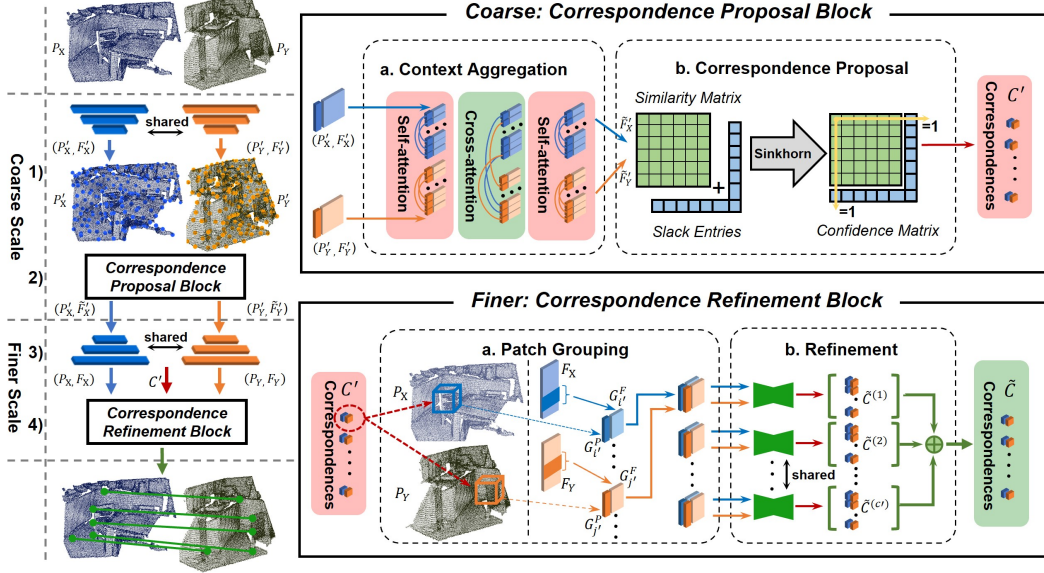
$P_X$ $P_Y$

Coarse Scale

1)

shared

$(P'_X, F'_X)$ $(P'_Y, F'_Y)$

$P'_X$ $P'_Y$

2)

Correspondence Proposal Block

$(P'_X, \tilde{F}'_X)$ $(P'_Y, \tilde{F}'_Y)$

Finer Scale

3)

shared

$(P_X, F_X)$ $C'$ $(P_Y, F_Y)$

4)

Correspondence Refinement Block

Coarse: Correspondence Proposal Block

a. Context Aggregation

$(P'_X, F'_X)$

$(P'_Y, F'_Y)$

Self-attention

Cross-attention

Self-attention

b. Correspondence Proposal

Similarity Matrix

$\tilde{F}'_X$

$\tilde{F}'_Y$

+

Slack Entries

Sinkhorn

=1

=1

Confidence Matrix

$C'$

Correspondences

Finer: Correspondence Refinement Block

$C'$

Correspondences

a. Patch Grouping

$P_X$

$P_Y$

$F_X$

$F_Y$

$G^F_{i'}$

$G^P_{i'}$

$G^F_{j'}$

$G^P_{j'}$

b. Refinement

$\tilde{C}^{(1)}$

$\tilde{C}^{(2)}$

shared

$\tilde{C}^{(c')}$

$\tilde{C}$

Correspondences